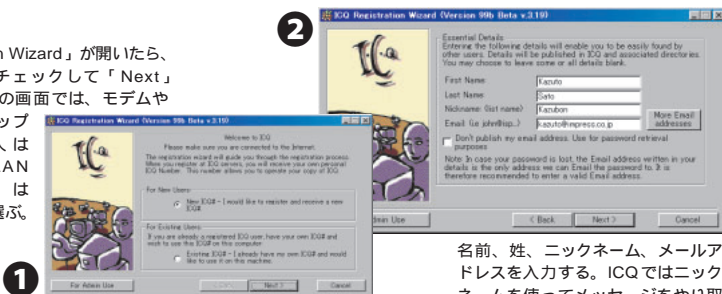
n Wizard」が開いたら、チェックして「Next」の画面では、モデムやップ人はANは選ぶ。

ICQ Registration Wizard (Version 99b Beta v.3.19)

Welcome to ICQ
Please make sure you are connected to the Internet.

The registration wizard will guide you through the registration process. When you register at ICQ servers, you will receive your own personal ICQ Number. This number allows you to operate your copy of ICQ.

For New Users:
New ICQ# - I would like to register and receive a new ICQ#

For Existing Users:
If you are already a registered ICQ user, have your own ICQ# and wish to use this ICQ# on this computer.
Existing ICQ# - I already have my own ICQ# and would like to use it on this machine.

For Admin Use
< Back
Next >
Cancel

1

2

ICQ Registration Wizard (Version 99b Beta v.3.19)

Essential Details
Entering the following details will enable you to be easily found by other users. Details will be published in ICQ and associated directories. You may choose to leave some or all details blank.

First Name: Kazuto
Last Name: Sato
Nickname: (list name) Kazuban
Email: (ie: john@isp...) kazuto@impress.co.jp
More Email addresses

Don't publish my email address. Use for password retrieval purposes

Note: In case your password is lost, the Email address written in your details is the only address we can Email the password to. It is therefore recommended to enter a valid Email address.

Admin Use
< Back
Next >
Cancel

名前、姓、ニックネーム、メールアドレスを入力する。ICQではニックネームを使ってメッセージをやり取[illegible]